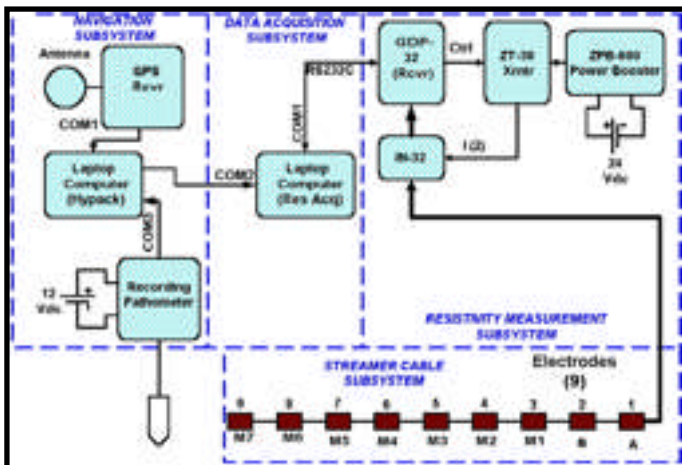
NAVIGATION SUBSYSTEM

DATA ACQUISITION SUBSYSTEM

Antenna

GPS Rcvr

COM1

Laptop Computer (Hypack)

COM3

12 Vdc

Recording Fathometer

RS232C

COM1

COM2

Laptop Computer (Res Acq)

GDP-32 (Rcvr)

Ctrl

ZT-30 Xmtr

ZPB-600 Power Booster

IN-32

I (2)

24 Vdc

RESISTIVITY MEASUREMENT SUBSYSTEM

STREAMER CABLE SUBSYSTEM

Electrodes (9)

9 8 7 6 5 4 3 2 1

M7 M6 M5 M4 M3 M2 M1 B A